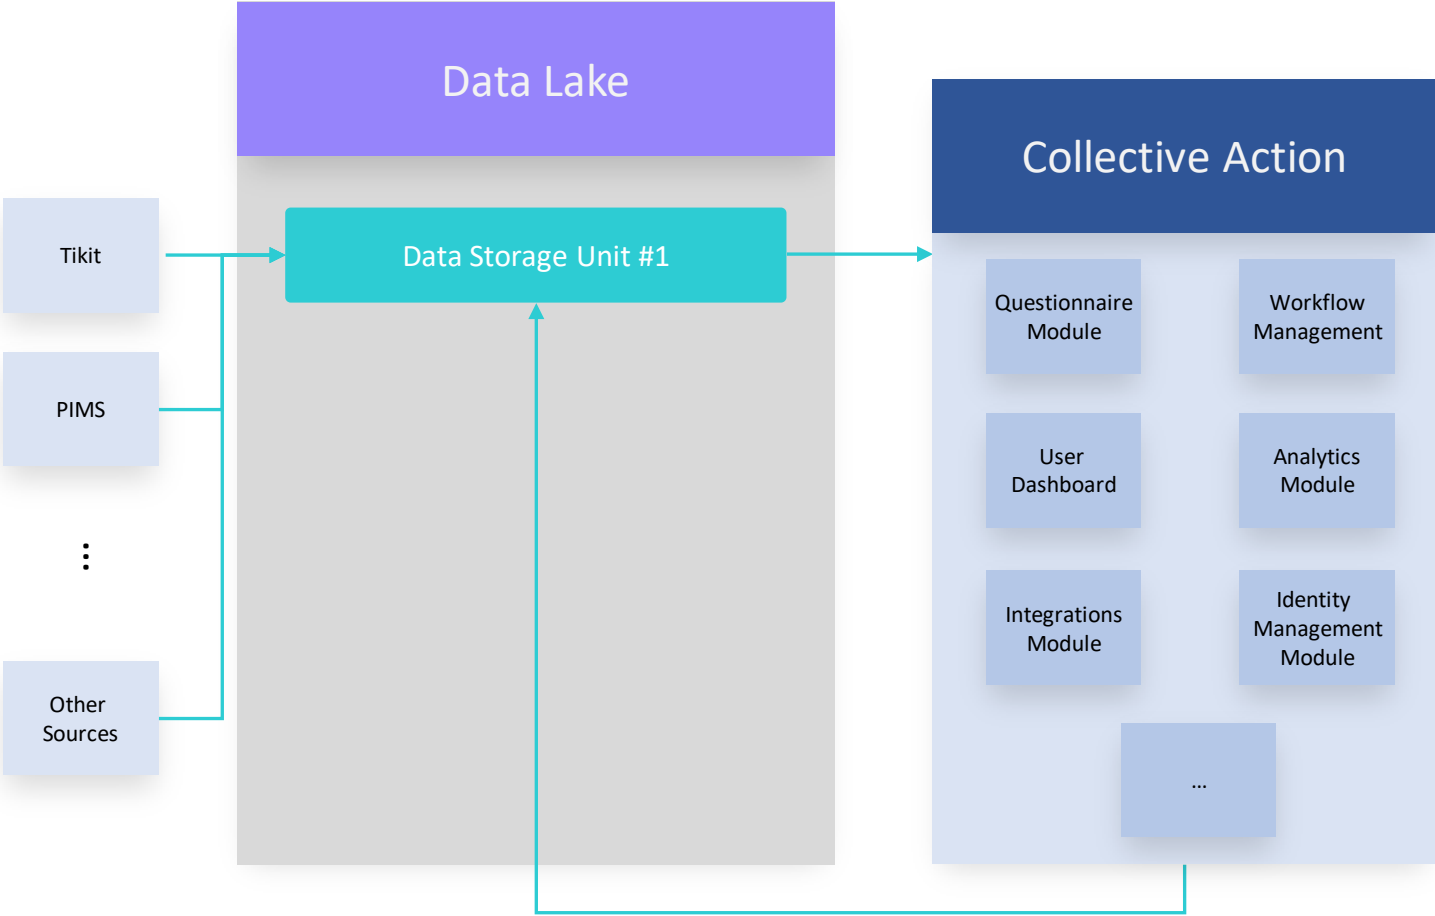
Data Lake

Collective Action

Tikit

PIMS

⋮

Other Sources

Data Storage Unit #1

Questionnaire Module

Workflow Management

User Dashboard

Analytics Module

Integrations Module

Identity Management Module

...